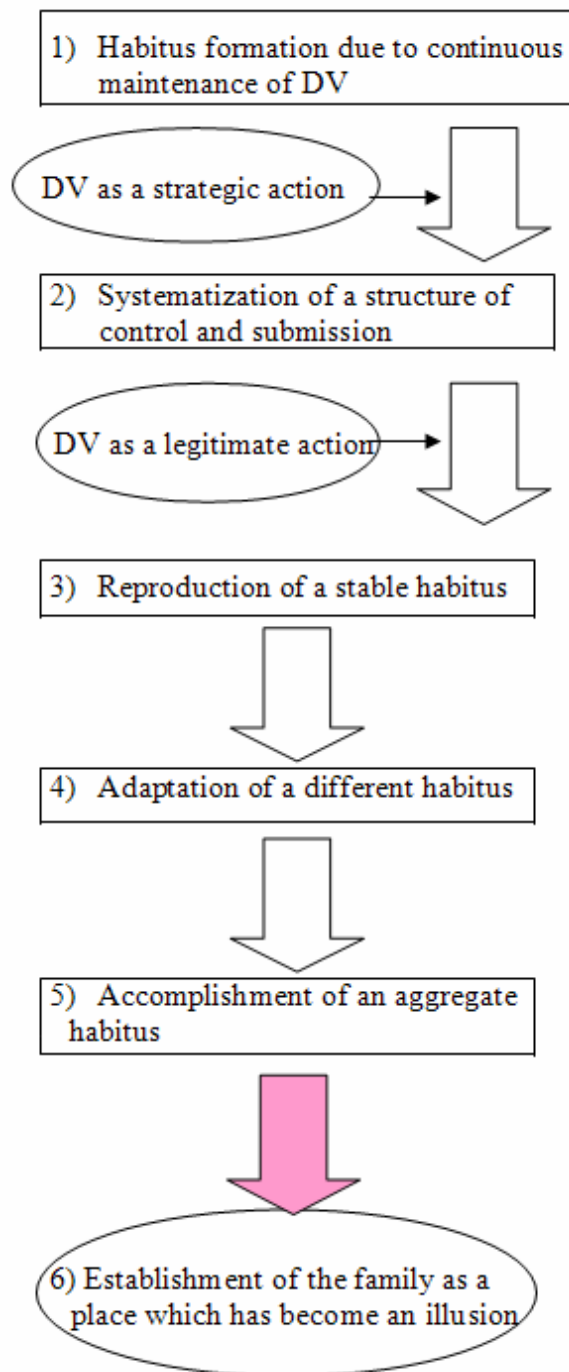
1) Habitus formation due to continuous maintenance of DV

DV as a strategic action

2) Systematization of a structure of control and submission

DV as a legitimate action

3) Reproduction of a stable habitus

4) Adaptation of a different habitus

5) Accomplishment of an aggregate habitus

6) Establishment of the family as a place which has become an illusion